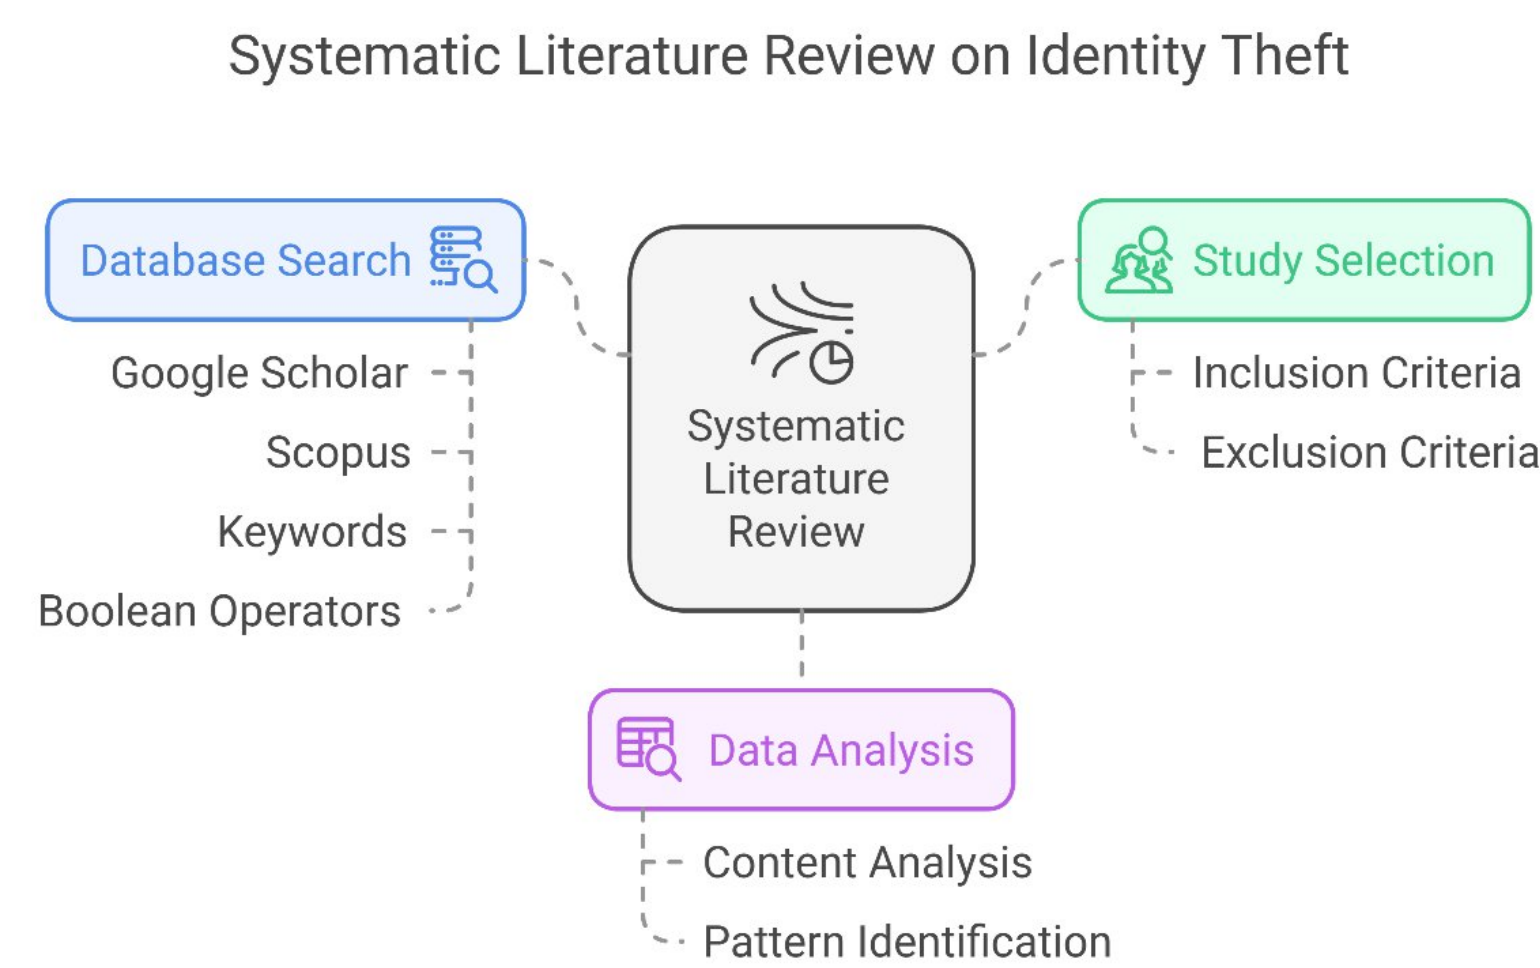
Systematic Literature Review on Identity Theft

Database Search

Google Scholar

Scopus

Keywords

Boolean Operators

Systematic Literature Review

Study Selection

Inclusion Criteria

Exclusion Criteria

Data Analysis

Content Analysis

Pattern Identification